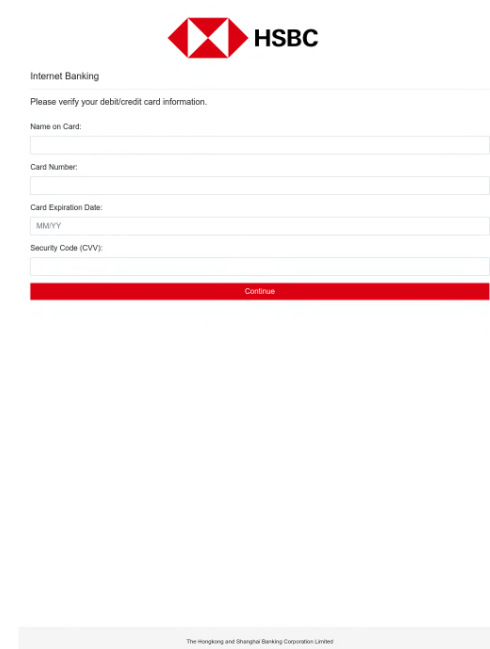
HSBC

Internet Banking

Please verify your debit/credit card information.

Name on Card:

Card Number:

Card Expiration Date:

MM/YY

Security Code (CVV):

Continue

The Hongkong and Shanghai Banking Corporation Limited